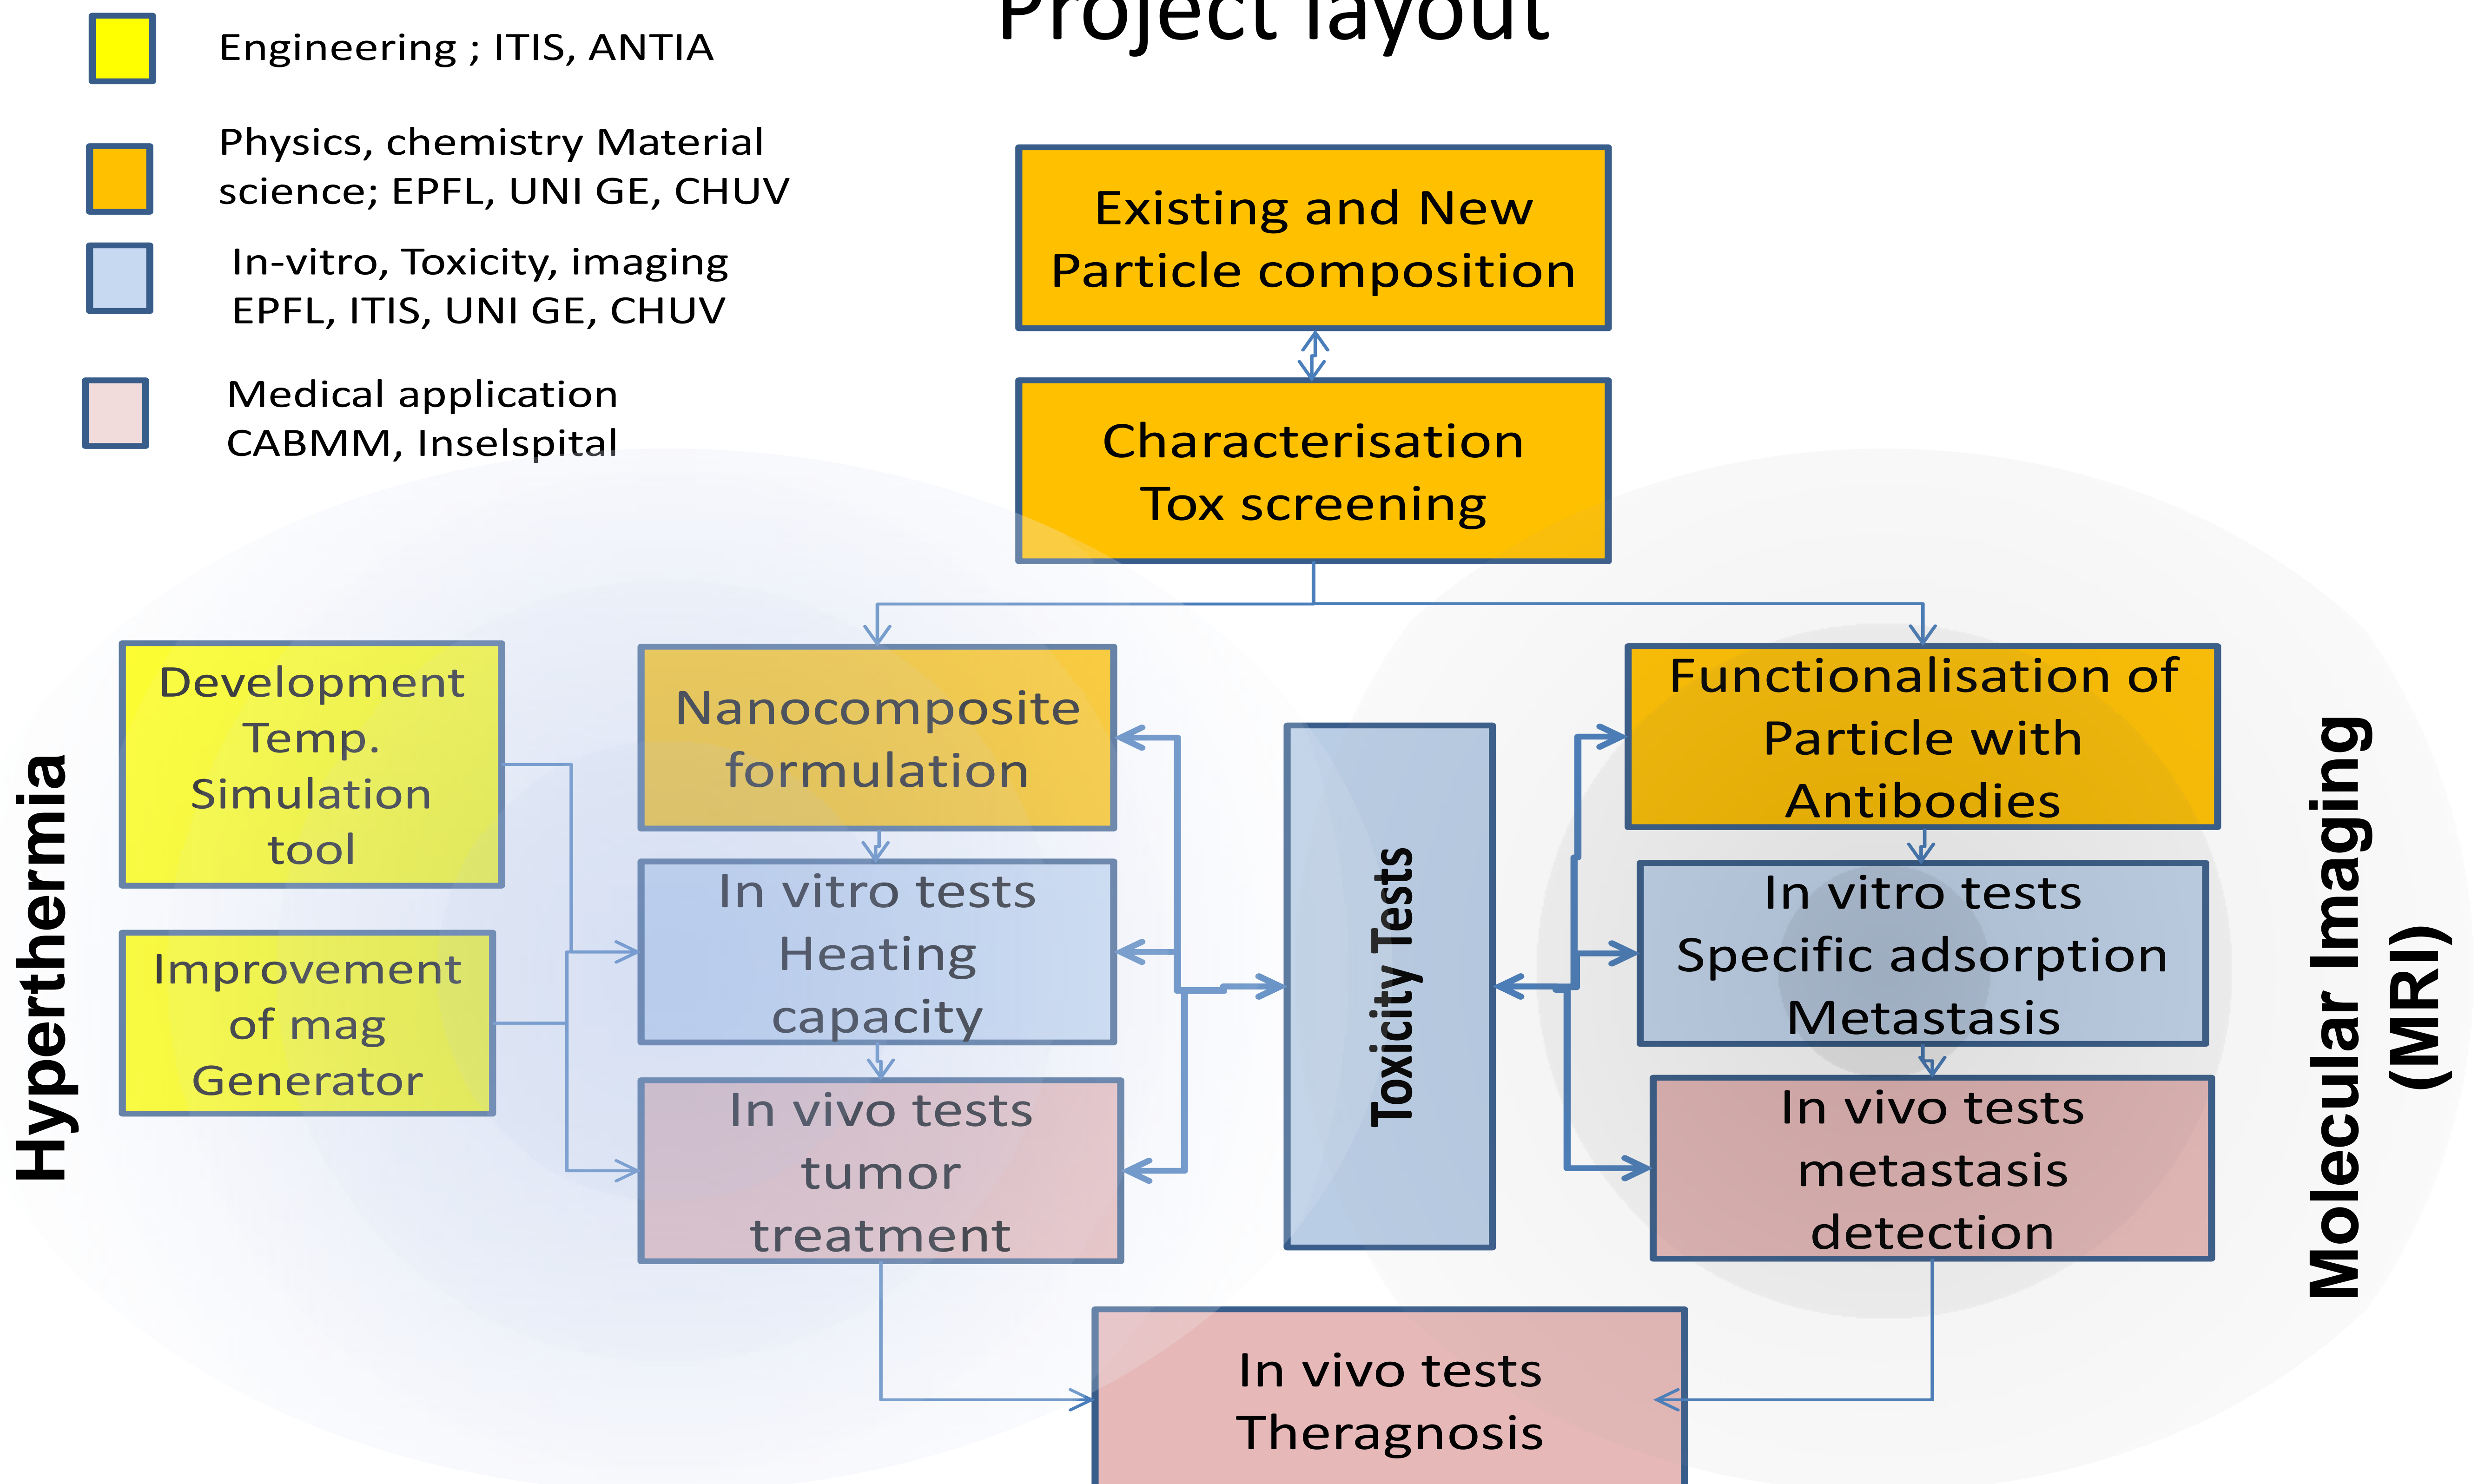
Project layout

Engineering ; ITIS, ANTIA

Physics, chemistry Material science; EPFL, UNI GE, CHUV

In-vitro, Toxicity, imaging EPFL, ITIS, UNI GE, CHUV

Medical application CABMM, Inselspital

Existing and New Particle composition

Characterisation Tox screening

Hyperthermia

Development Temp. Simulation tool

Improvement of mag Generator

Nanocomposite formulation

In vitro tests Heating capacity

In vivo tests tumor treatment

Toxicity Tests

Functionalisation of Particle with Antibodies

In vitro tests Specific adsorption Metastasis

In vivo tests metastasis detection

Molecular Imaging (MRI)

In vivo tests Theragnosis